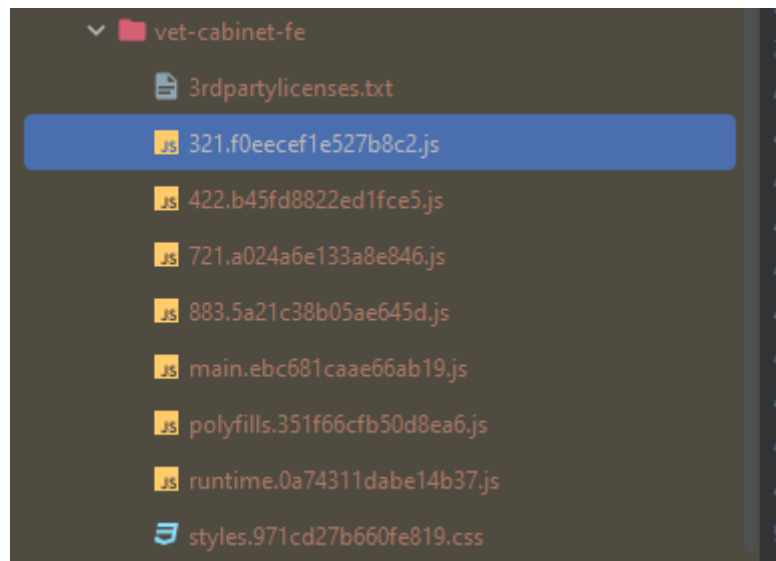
vet-cabinet-fe
3rdpartylicenses.txt
JS 321.f0eecef1e527b8c2.js
JS 422.b45fd8822ed1fce5.js
JS 721.a024a6e133a8e846.js
JS 883.5a21c38b05ae645d.js
JS main.ebc681caae66ab19.js
JS polyfills.351f66cfb50d8ea6.js
JS runtime.0a74311dabe14b37.js
styles.971cd27b660fe819.css